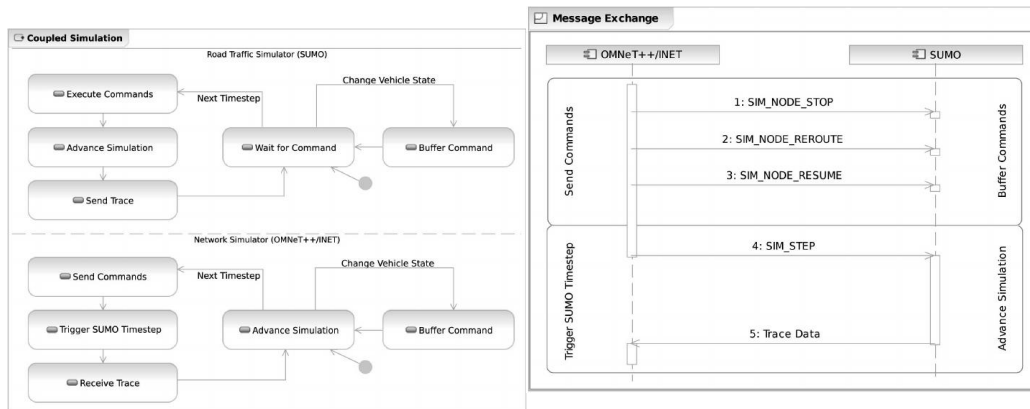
Coupled Simulation

Road Traffic Simulator (SUMO)

Execute Commands

Next Timestep

Change Vehicle State

Advance Simulation

Wait for Command

Buffer Command

Send Trace

Network Simulator (OMNeT++/INET)

Send Commands

Next Timestep

Change Vehicle State

Trigger SUMO Timestep

Advance Simulation

Buffer Command

Receive Trace

Message Exchange

OMNeT++/INET

SUMO

Send Commands

1: SIM_NODE_STOP

2: SIM_NODE_REROUTE

3: SIM_NODE_RESUME

Buffer Commands

Trigger SUMO Timestep

4: SIM_STEP

5: Trace Data

Advance Simulation